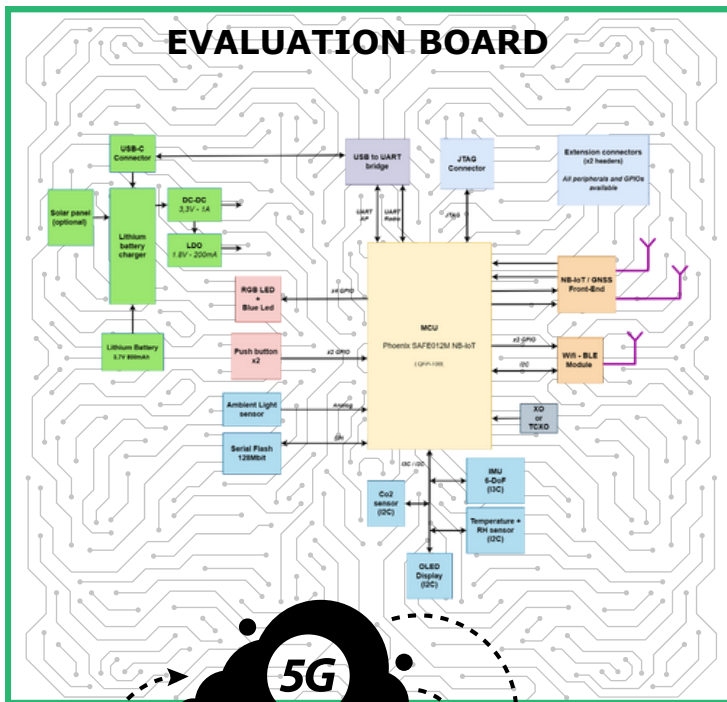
EVALUATION BOARD

USB-C Connector

Solar panel (optional)

Lithium battery charger

DC-DC 3,3V - 1A

LDO 1.8V - 200mA

Lithium Battery 3.7V 800mAh

USB to UART bridge

UART AP

UART Radio

JTAG Connector

JTAG

Extension connectors (x2 headers)

All peripherals and GPIOs available

RGB LED + Blue Led

x4 GPIO

Push button x2

x2 GPIO

MCU

Phoenix SAFE012M NB-IoT

( QFN-100 )

NB-IoT / GNSS Front-End

x2 GPIO

I2C

Wifi - BLE Module

XO or TCXO

Ambient Light sensor

Analog

Serial Flash 128Mbit

SPI

I3C / I2C

IMU 6-DoF (I3C)

Co2 sensor (I2C)

Temperature + RH sensor (I2C)

OLED Display (I2C)

5G